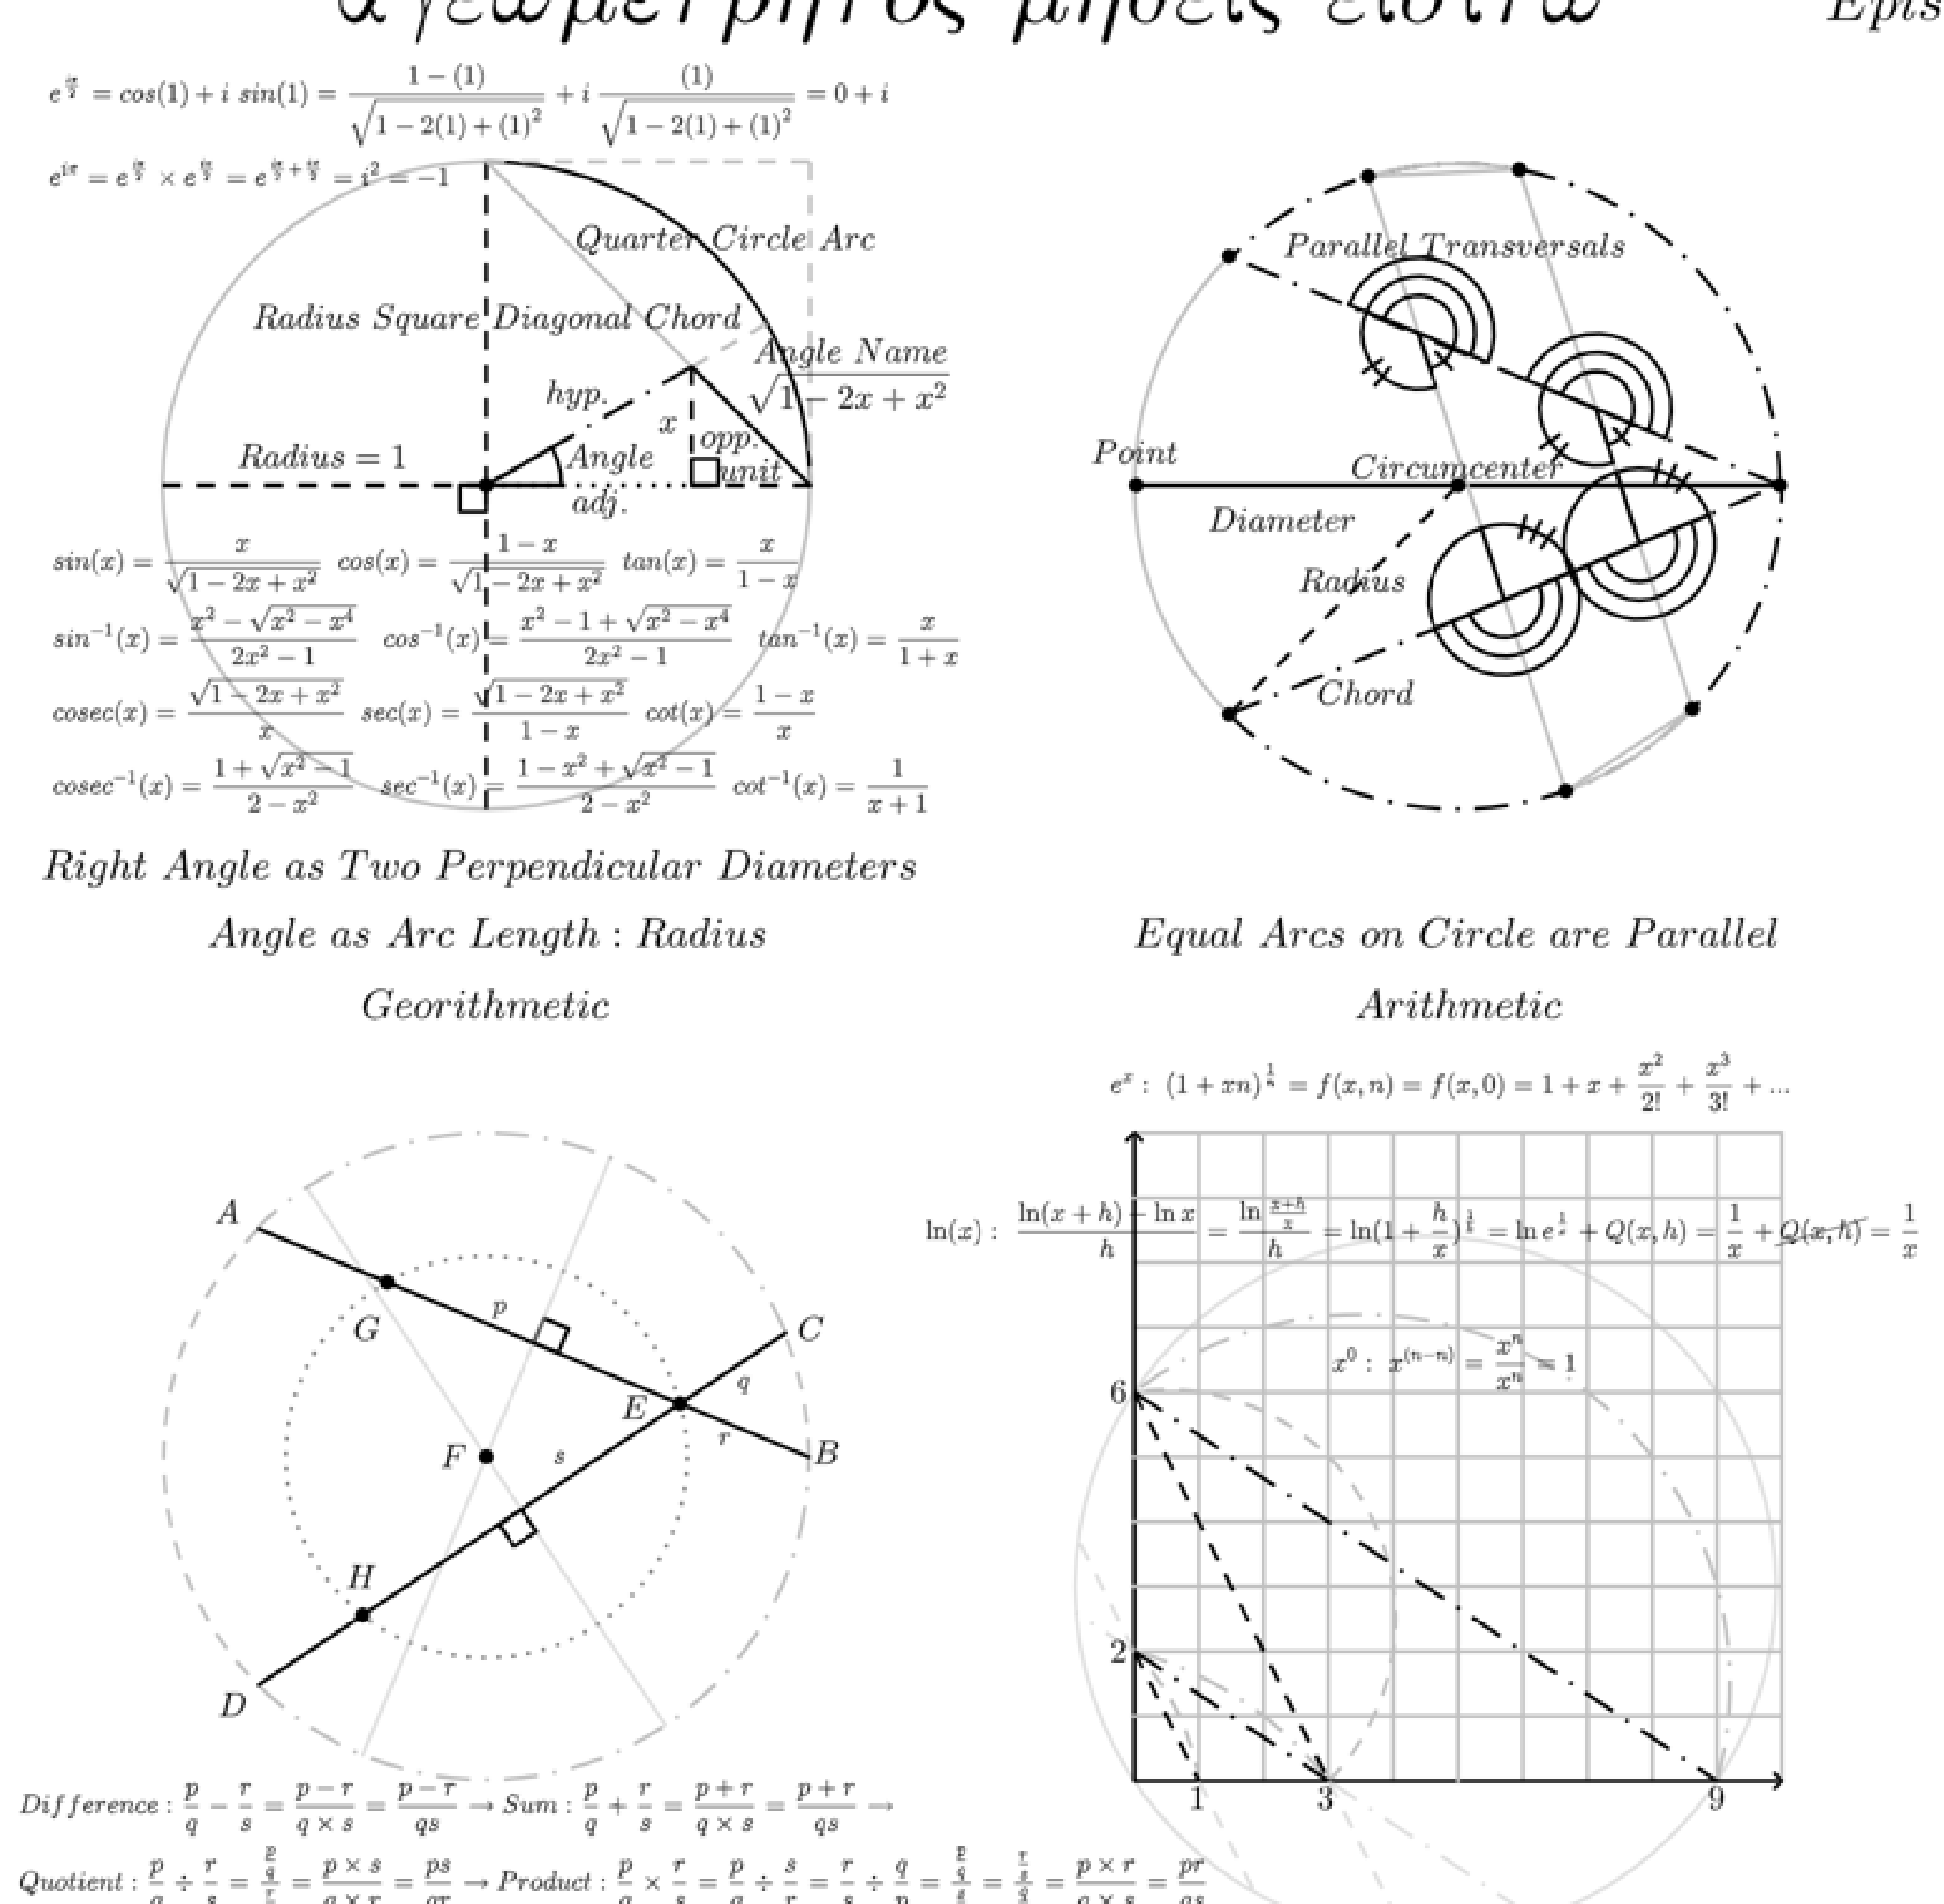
$\alpha\ \gamma\epsilon\omega\mu\epsilon\tau\rho\eta\tau o\varsigma\ \mu\eta\delta\epsilon\iota\varsigma\ \epsilon\iota\sigma\iota\tau\omega$ Epis

$e^{\frac{i\pi}{2}} = cos(1) + i\ sin(1) = \frac{1-(1)}{\sqrt{1-2(1)+(1)^2}} + i\frac{(1)}{\sqrt{1-2(1)+(1)^2}} = 0 + i$

$e^{i\pi} = e^{\frac{i\pi}{2}} \times e^{\frac{i\pi}{2}} = e^{\frac{i\pi}{2}+\frac{i\pi}{2}} = i^2 = -1$

Quarter Circle Arc

Radius Square Diagonal Chord

Angle Name $\sqrt{1-2x+x^2}$

hyp.

x

opp.

unit

Radius = 1

Angle

adj.

$sin(x) = \frac{x}{\sqrt{1-2x+x^2}}$ $cos(x) = \frac{1-x}{\sqrt{1-2x+x^2}}$ $tan(x) = \frac{x}{1-x}$

$sin^{-1}(x) = \frac{x^2-\sqrt{x^2-x^4}}{2x^2-1}$ $cos^{-1}(x) = \frac{x^2-1+\sqrt{x^2-x^4}}{2x^2-1}$ $tan^{-1}(x) = \frac{x}{1+x}$

$cosec(x) = \frac{\sqrt{1-2x+x^2}}{x}$ $sec(x) = \frac{\sqrt{1-2x+x^2}}{1-x}$ $cot(x) = \frac{1-x}{x}$

$cosec^{-1}(x) = \frac{1+\sqrt{x^2-1}}{2-x^2}$ $sec^{-1}(x) = \frac{1-x^2+\sqrt{x^2-1}}{2-x^2}$ $cot^{-1}(x) = \frac{1}{x+1}$

Right Angle as Two Perpendicular Diameters

Angle as Arc Length : Radius

Georithmetic

Parallel Transversals

Point

Circumcenter

Diameter

Radius

Chord

Equal Arcs on Circle are Parallel

Arithmetic

$e^x :\ (1+xn)^{\frac{1}{n}} = f(x,n) = f(x,0) = 1 + x + \frac{x^2}{2!} + \frac{x^3}{3!} + ...$

$\ln(x) :\ \frac{\ln(x+h)-\ln x}{h} = \frac{\ln\frac{x+h}{x}}{h} = \ln(1+\frac{h}{x})^{\frac{1}{h}} = \ln e^{\frac{1}{x}} + Q(x,h) = \frac{1}{x} + Q(x,h) = \frac{1}{x}$

$x^0 :\ x^{(n-n)} = \frac{x^n}{x^n} = 1$

6

2

1

3

9

A

G

p

C

E

q

r

B

F

s

H

D

$Difference : \frac{p}{q} - \frac{r}{s} = \frac{p-r}{q\times s} = \frac{p-r}{qs} \rightarrow Sum : \frac{p}{q} + \frac{r}{s} = \frac{p+r}{q\times s} = \frac{p+r}{qs} \rightarrow$

$Quotient : \frac{p}{q} \div \frac{r}{s} = \frac{\frac{p}{q}}{\frac{r}{s}} = \frac{p\times s}{q\times r} = \frac{ps}{qr} \rightarrow Product : \frac{p}{q} \times \frac{r}{s} = \frac{p}{q} \div \frac{s}{r} = \frac{r}{s} \div \frac{q}{p} = \frac{\frac{p}{q}}{\frac{s}{r}} = \frac{\frac{r}{s}}{\frac{q}{p}} = \frac{p\times r}{q\times s} = \frac{pr}{qs}$